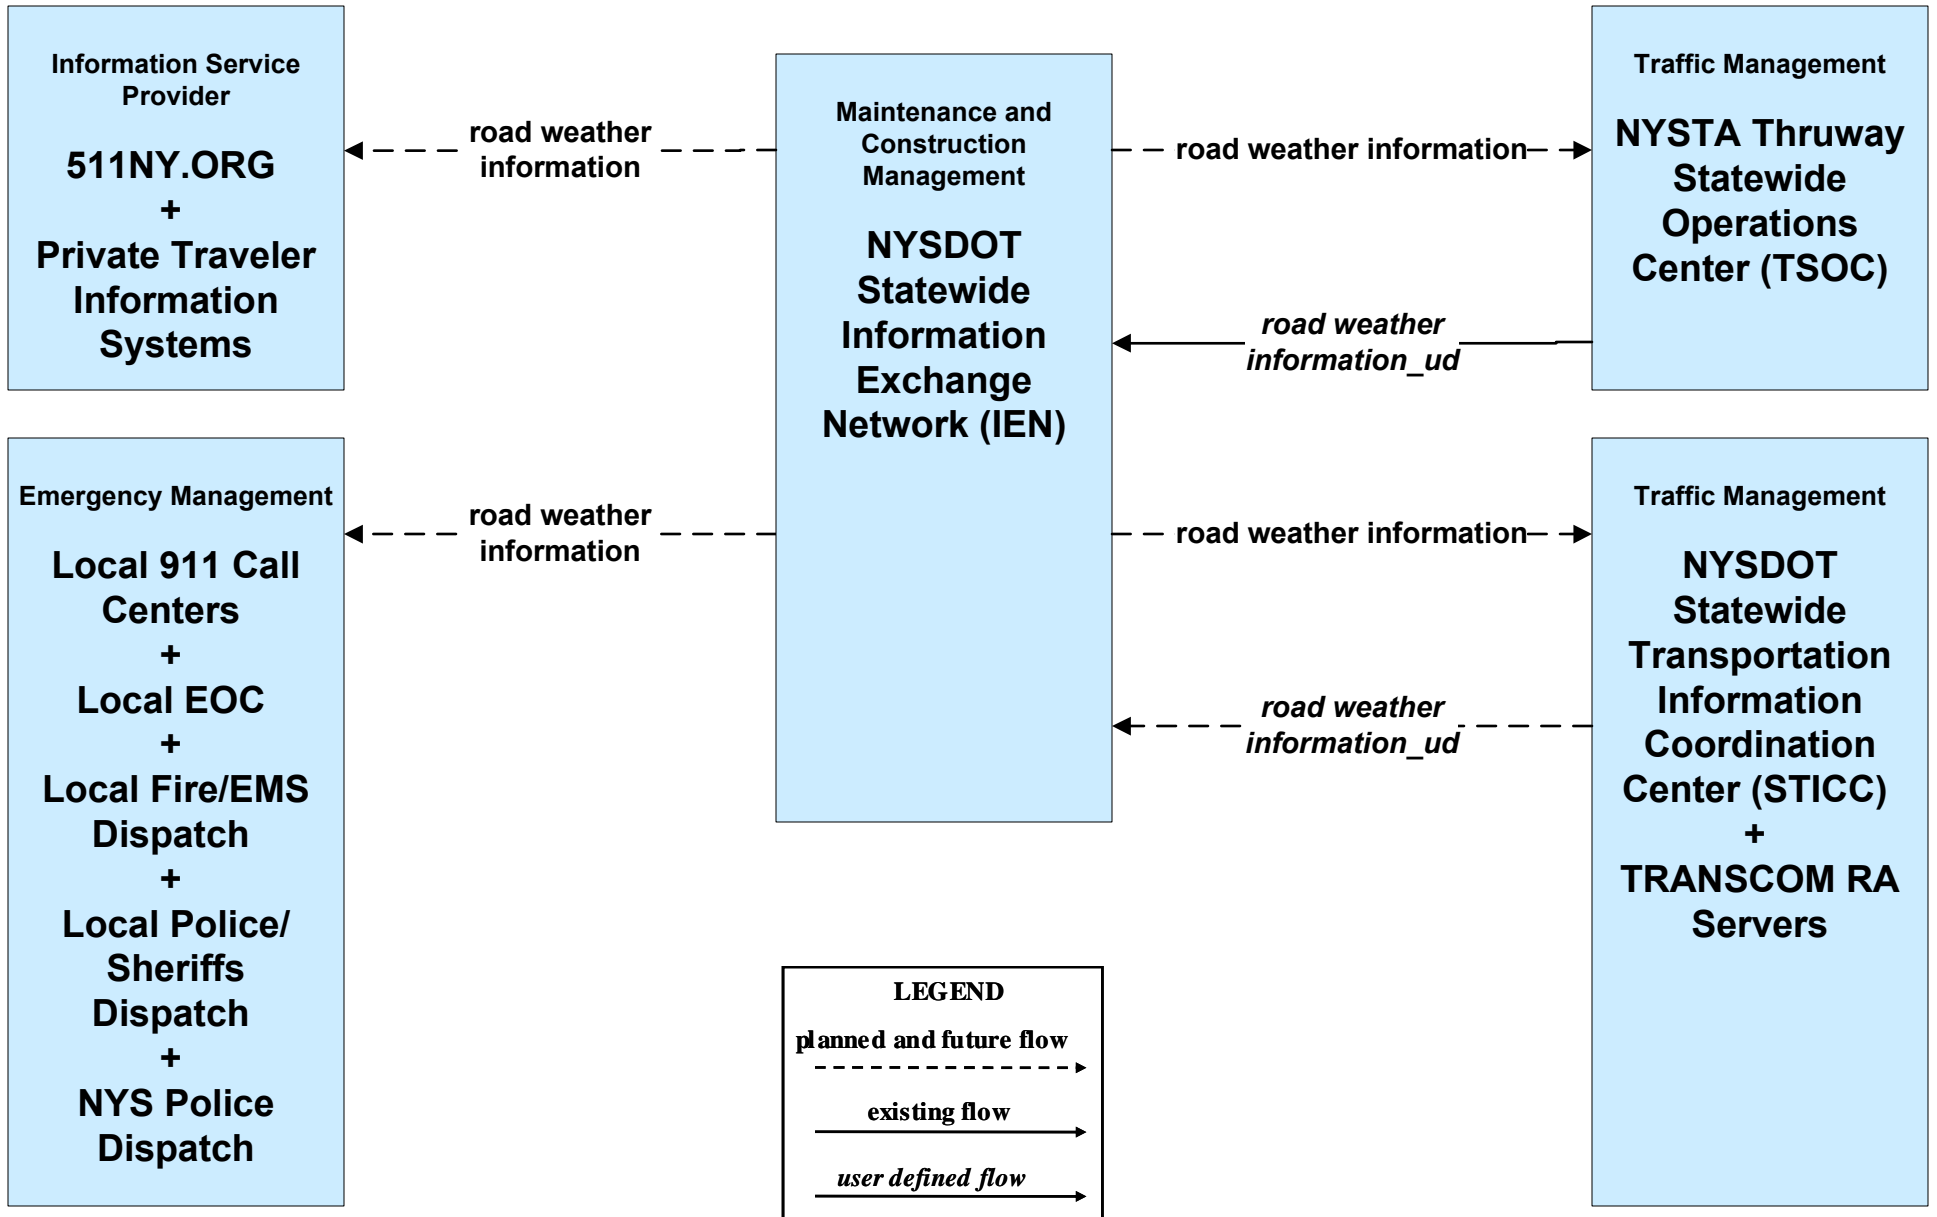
Information Service Provider

511NY.ORG
+
Private Traveler Information Systems

road weather information

Maintenance and Construction Management

NYSDOT Statewide Information Exchange Network (IEN)

road weather information

Traffic Management

NYSTA Thruway Statewide Operations Center (TSOC)

road weather information_ud

Emergency Management

Local 911 Call Centers
+
Local EOC
+
Local Fire/EMS Dispatch
+
Local Police/ Sheriffs Dispatch
+
NYS Police Dispatch

road weather information

road weather information

Traffic Management

NYSDOT Statewide Transportation Information Coordination Center (STICC)
+
TRANSCOM RA Servers

road weather information_ud

LEGEND
planned and future flow
existing flow
user defined flow